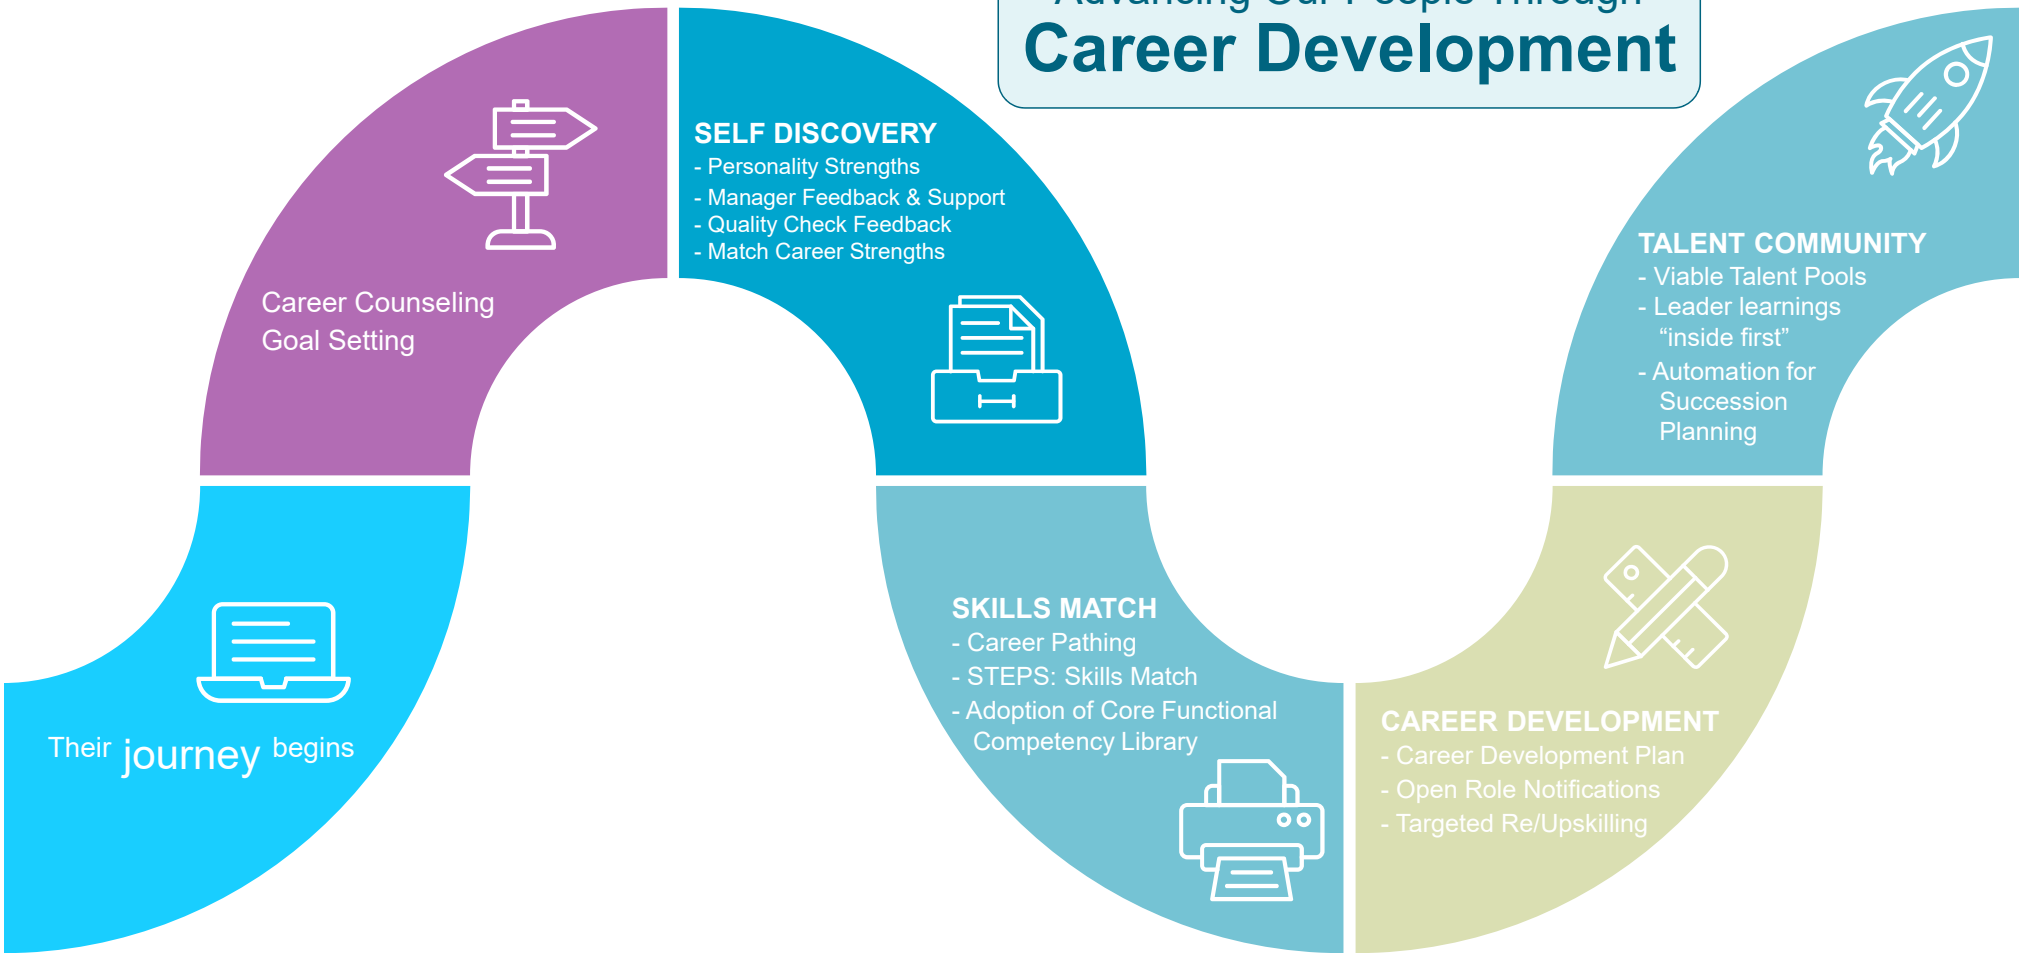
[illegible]
Career Development

Their journey begins

Career Counseling
Goal Setting

SELF DISCOVERY
- Personality Strengths
- Manager Feedback & Support
- Quality Check Feedback
- Match Career Strengths

SKILLS MATCH
- Career Pathing
- STEPS: Skills Match
- Adoption of Core Functional Competency Library

CAREER DEVELOPMENT
- Career Development Plan
- Open Role Notifications
- Targeted Re/Upskilling

TALENT COMMUNITY
- Viable Talent Pools
- Leader learnings "inside first"
- Automation for Succession Planning